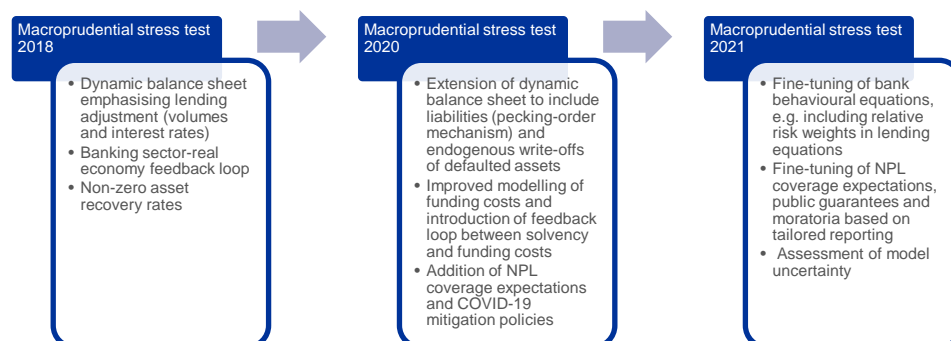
Macroprudential stress test 2018

• Dynamic balance sheet emphasising lending adjustment (volumes and interest rates)
• Banking sector-real economy feedback loop
• Non-zero asset recovery rates

Macroprudential stress test 2020

• Extension of dynamic balance sheet to include liabilities (pecking-order mechanism) and endogenous write-offs of defaulted assets
• Improved modelling of funding costs and introduction of feedback loop between solvency and funding costs
• Addition of NPL coverage expectations and COVID-19 mitigation policies

Macroprudential stress test 2021

• Fine-tuning of bank behavioural equations, e.g. including relative risk weights in lending equations
• Fine-tuning of NPL coverage expectations, public guarantees and moratoria based on tailored reporting
• Assessment of model uncertainty